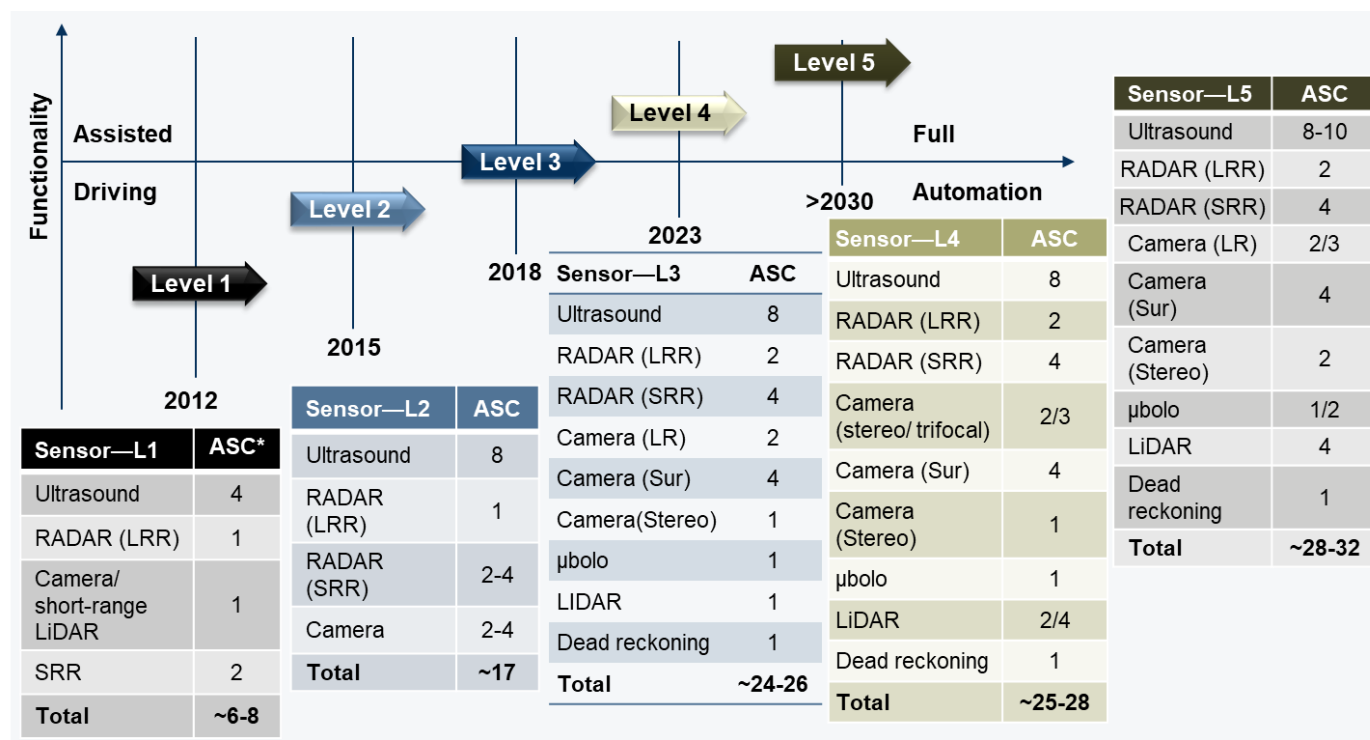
Functionality

Assisted

Driving

Full

Automation

Level 1

Level 2

Level 3

Level 4

Level 5

2012

2015

2018

2023

>2030

| Sensor—L1 | ASC* |
|---|---|
| Ultrasound | 4 |
| RADAR (LRR) | 1 |
| Camera/ short-range LiDAR | 1 |
| SRR | 2 |
| Total | ~6-8 |

| Sensor—L2 | ASC |
|---|---|
| Ultrasound | 8 |
| RADAR (LRR) | 1 |
| RADAR (SRR) | 2-4 |
| Camera | 2-4 |
| Total | ~17 |

| Sensor—L3 | ASC |
|---|---|
| Ultrasound | 8 |
| RADAR (LRR) | 2 |
| RADAR (SRR) | 4 |
| Camera (LR) | 2 |
| Camera (Sur) | 4 |
| Camera(Stereo) | 1 |
| µbolo | 1 |
| LIDAR | 1 |
| Dead reckoning | 1 |
| Total | ~24-26 |

| Sensor—L4 | ASC |
|---|---|
| Ultrasound | 8 |
| RADAR (LRR) | 2 |
| RADAR (SRR) | 4 |
| Camera (stereo/ trifocal) | 2/3 |
| Camera (Sur) | 4 |
| Camera (Stereo) | 1 |
| µbolo | 1 |
| LiDAR | 2/4 |
| Dead reckoning | 1 |
| Total | ~25-28 |

| Sensor—L5 | ASC |
|---|---|
| Ultrasound | 8-10 |
| RADAR (LRR) | 2 |
| RADAR (SRR) | 4 |
| Camera (LR) | 2/3 |
| Camera (Sur) | 4 |
| Camera (Stereo) | 2 |
| µbolo | 1/2 |
| LiDAR | 4 |
| Dead reckoning | 1 |
| Total | ~28-32 |